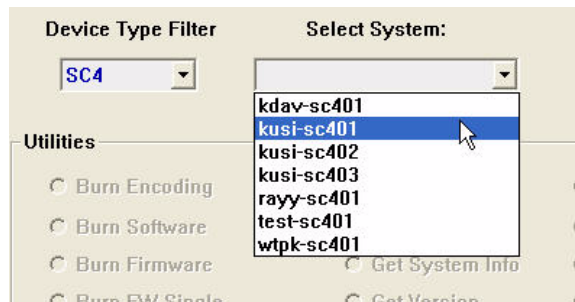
Device Type Filter

Select System:

SC4

kdav-sc401
kusi-sc401
kusi-sc402
kusi-sc403
rayy-sc401
test-sc401
wtpk-sc401

Utilities

Burn Encoding

Burn Software

Burn Firmware

Get System Info

Burn FW Single

Get Version